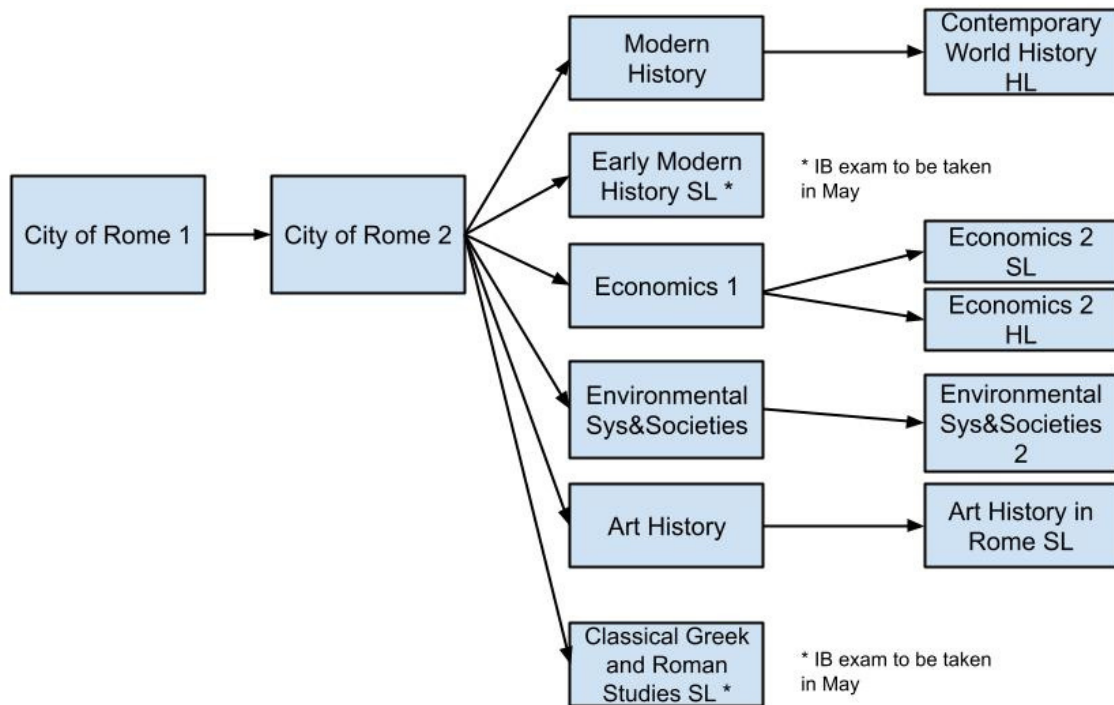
City of Rome 1

City of Rome 2

Modern History

Contemporary World History HL

Early Modern History SL *

* IB exam to be taken in May

Economics 1

Economics 2 SL

Economics 2 HL

Environmental Sys&Societies

Environmental Sys&Societies 2

Art History

Art History in Rome SL

Classical Greek and Roman Studies SL *

* IB exam to be taken in May